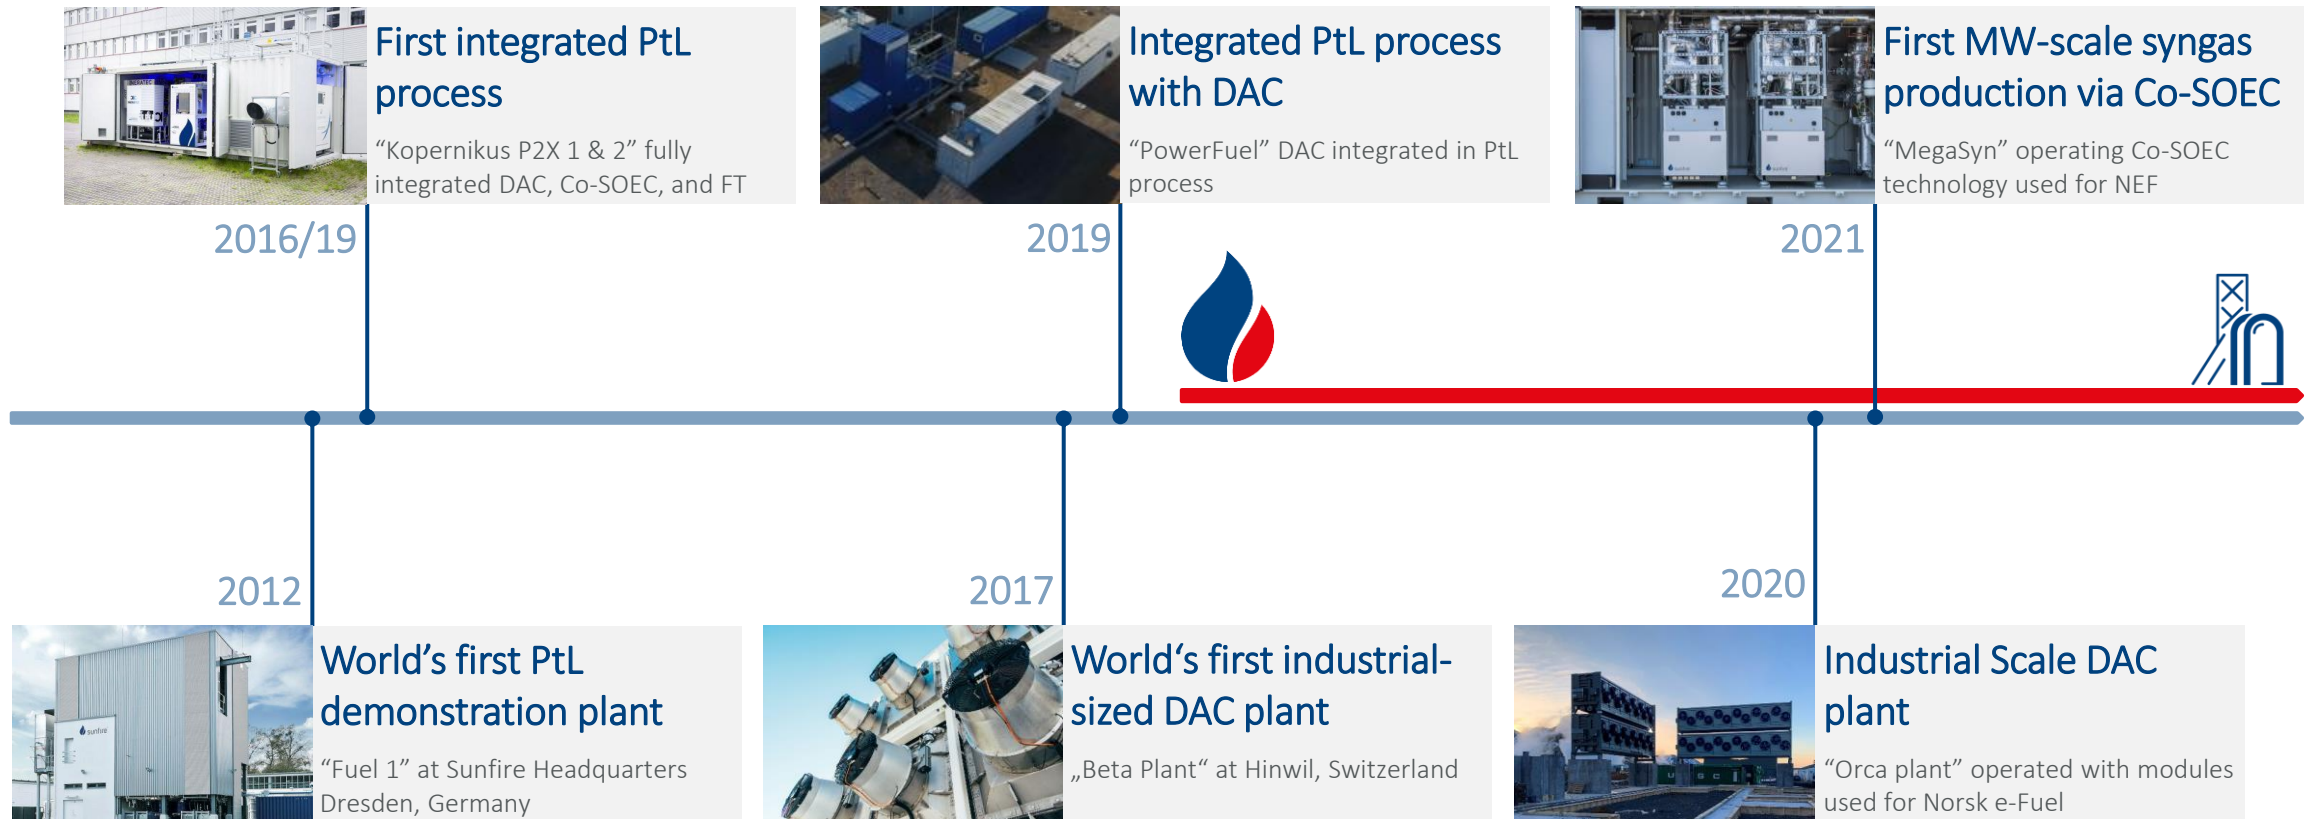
First integrated PtL process

“Kopernikus P2X 1 & 2” fully integrated DAC, Co-SOEC, and FT

2016/19

Integrated PtL process with DAC

“PowerFuel” DAC integrated in PtL process

2019

First MW-scale syngas production via Co-SOEC

“MegaSyn” operating Co-SOEC technology used for NEF

2021

2012

World’s first PtL demonstration plant

“Fuel 1” at Sunfire Headquarters Dresden, Germany

2017

World‘s first industrial-sized DAC plant

„Beta Plant“ at Hinwil, Switzerland

2020

Industrial Scale DAC plant

“Orca plant” operated with modules used for Norsk e-Fuel